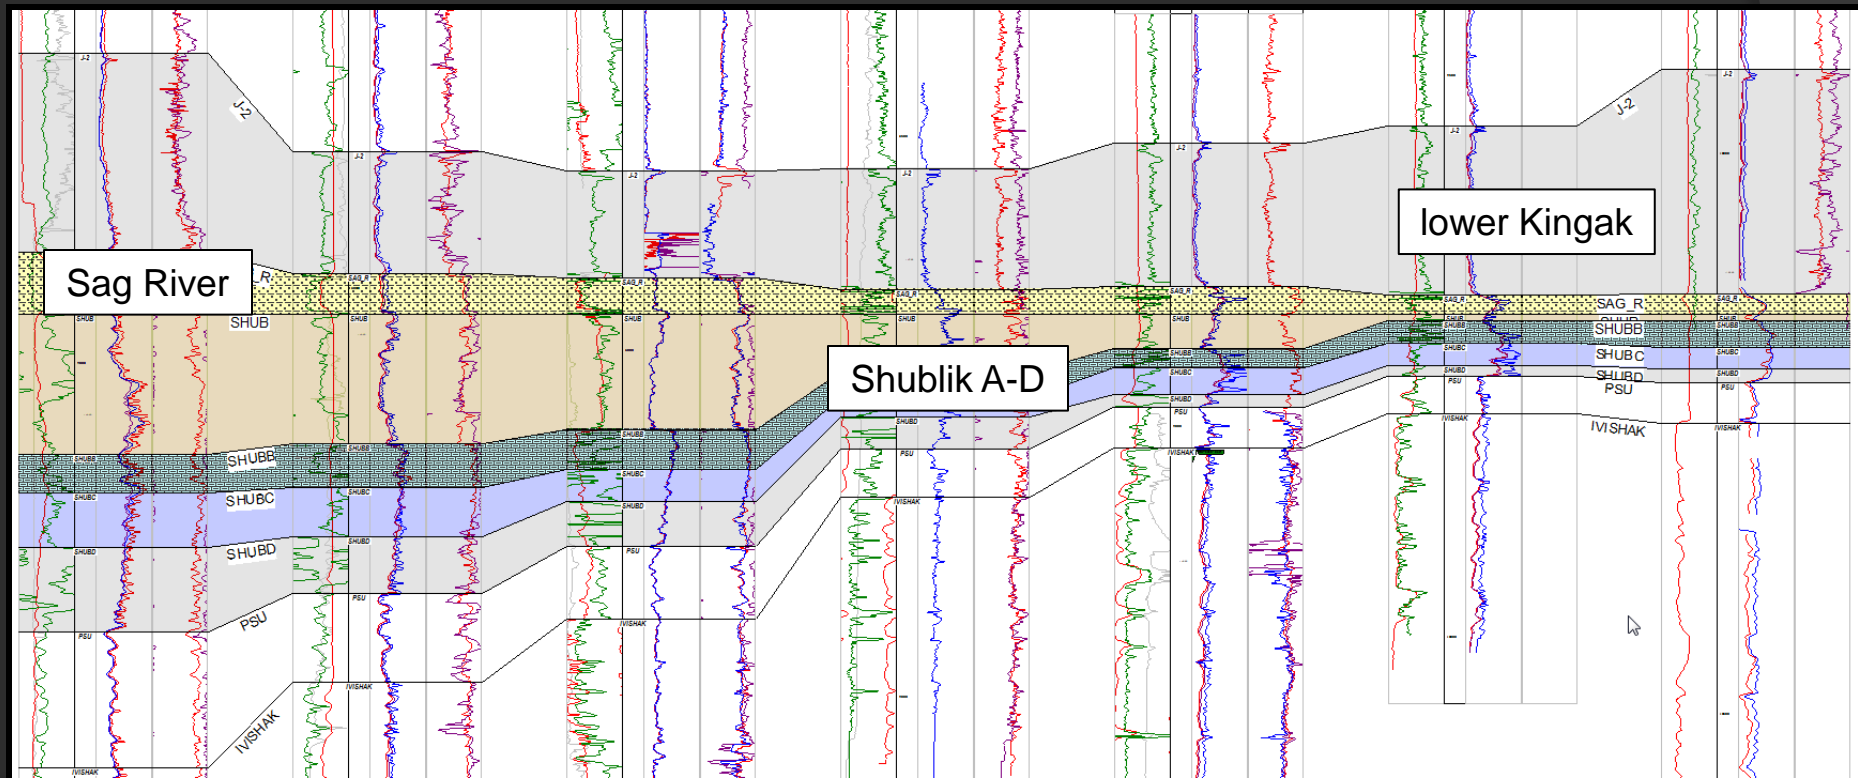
J-2
J-2
J-2
J-2
J-2
J-2
J-2
J-2
lower Kingak
Sag River
R
SAG_R
SAG_R
SAG_R
SAG_R
SAG_R
SAG_R
SAG_R
SHUB
SHUB
SHUB
SHUB
SHUB
SHUB
Shublik A-D
SHUBB
SHUBB
SHUBB
SHUBB
SHUBC
SHUBC
SHUBC
SHUBC
SHUBD
SHUBD
SHUBD
SHUBD
PSU
PSU
PSU
PSU
IVISHAK
IVISHAK
IVISHAK
IVISHAK
IVISHAK
IVISHAK